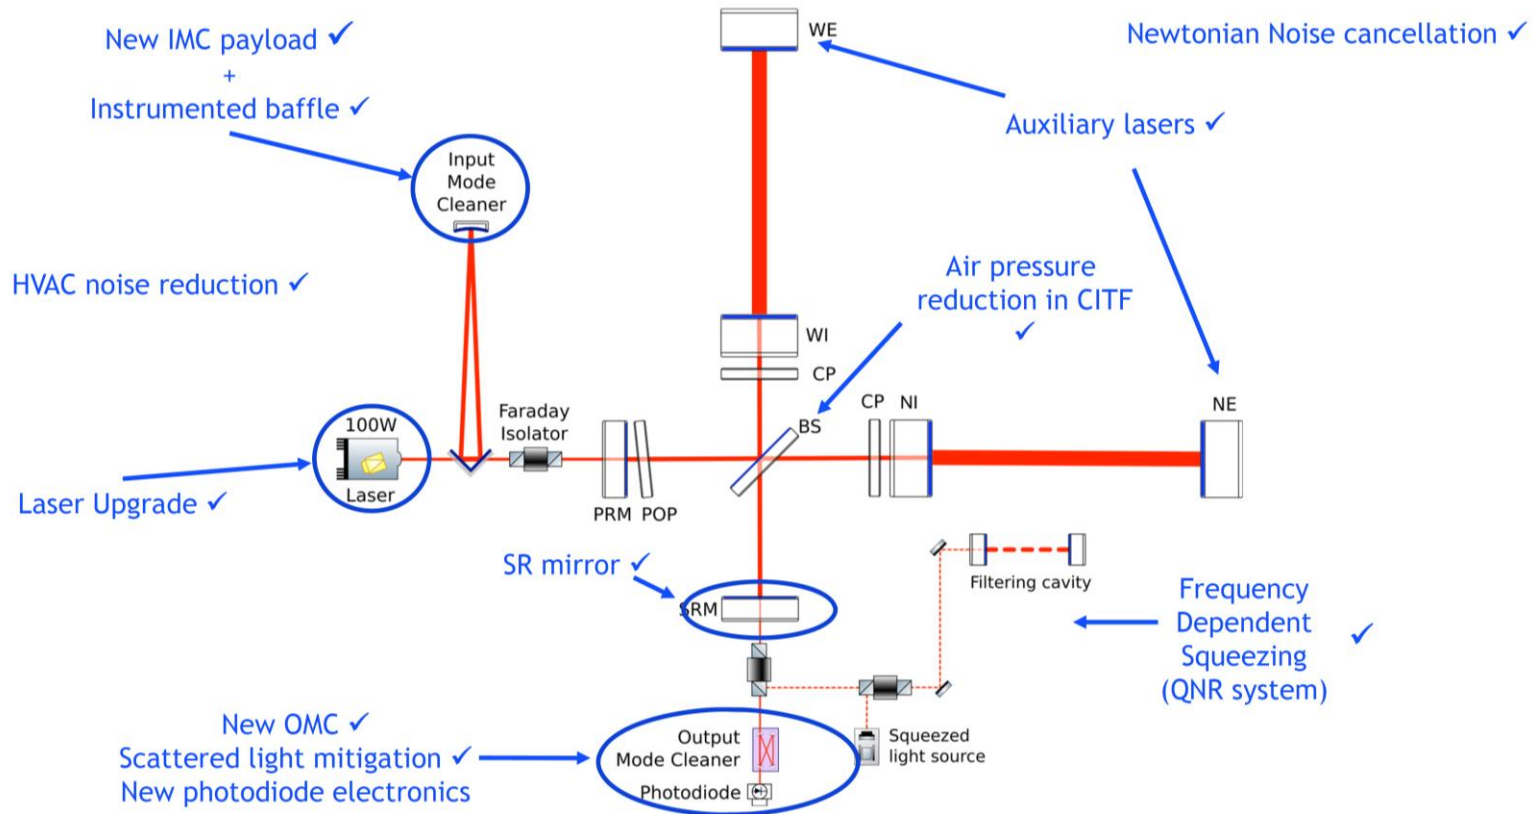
New IMC payload ✓
+
Instrumented baffle ✓

WE

Newtonian Noise cancellation ✓

Auxiliary lasers ✓

Input Mode Cleaner

HVAC noise reduction ✓

Air pressure reduction in CITF ✓

WI

CP

CP NI

NE

100W

Laser

Faraday Isolator

BS

PRM POP

Laser Upgrade ✓

SR mirror ✓

SRM

Filtering cavity

Frequency Dependent Squeezing (QNR system) ✓

New OMC ✓
Scattered light mitigation ✓
New photodiode electronics

Output Mode Cleaner

Photodiode

Squeezed light source